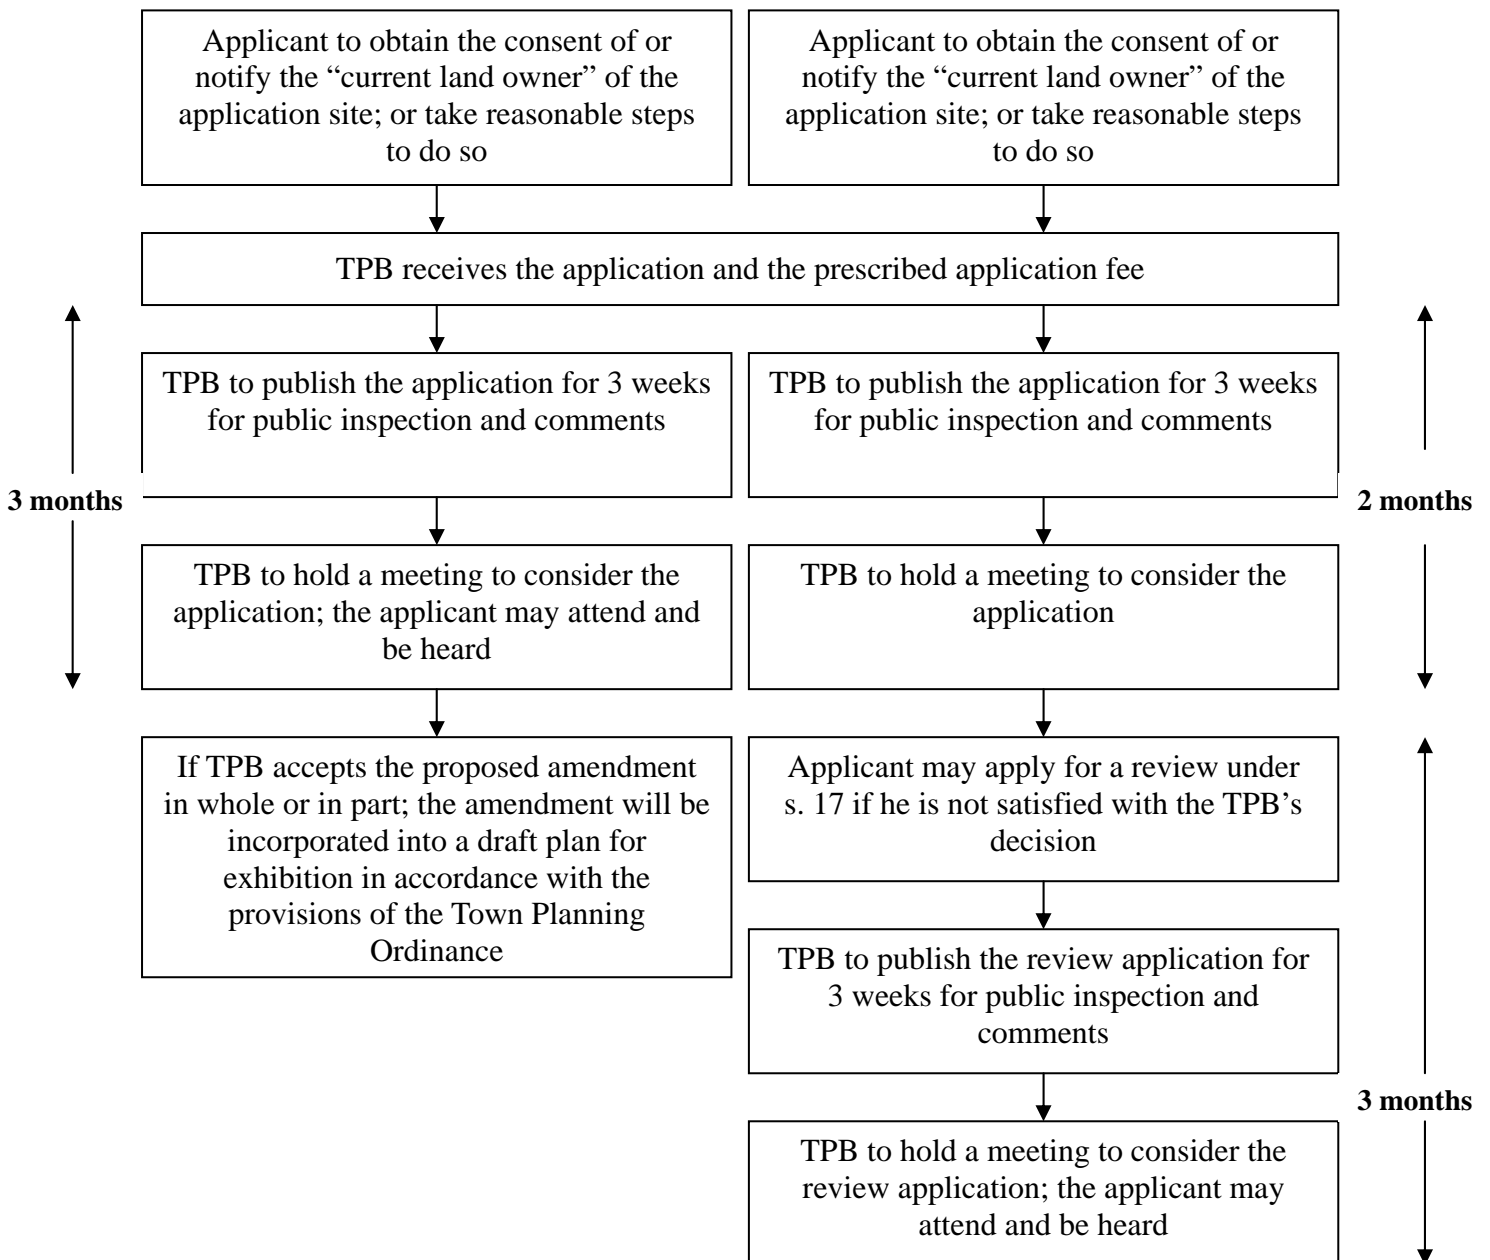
Applicant to obtain the consent of or notify the “current land owner” of the application site; or take reasonable steps to do so

Applicant to obtain the consent of or notify the “current land owner” of the application site; or take reasonable steps to do so

TPB receives the application and the prescribed application fee

3 months

TPB to publish the application for 3 weeks for public inspection and comments

TPB to hold a meeting to consider the application; the applicant may attend and be heard

If TPB accepts the proposed amendment in whole or in part; the amendment will be incorporated into a draft plan for exhibition in accordance with the provisions of the Town Planning Ordinance

2 months

TPB to publish the application for 3 weeks for public inspection and comments

TPB to hold a meeting to consider the application

Applicant may apply for a review under s. 17 if he is not satisfied with the TPB’s decision

3 months

TPB to publish the review application for 3 weeks for public inspection and comments

TPB to hold a meeting to consider the review application; the applicant may attend and be heard